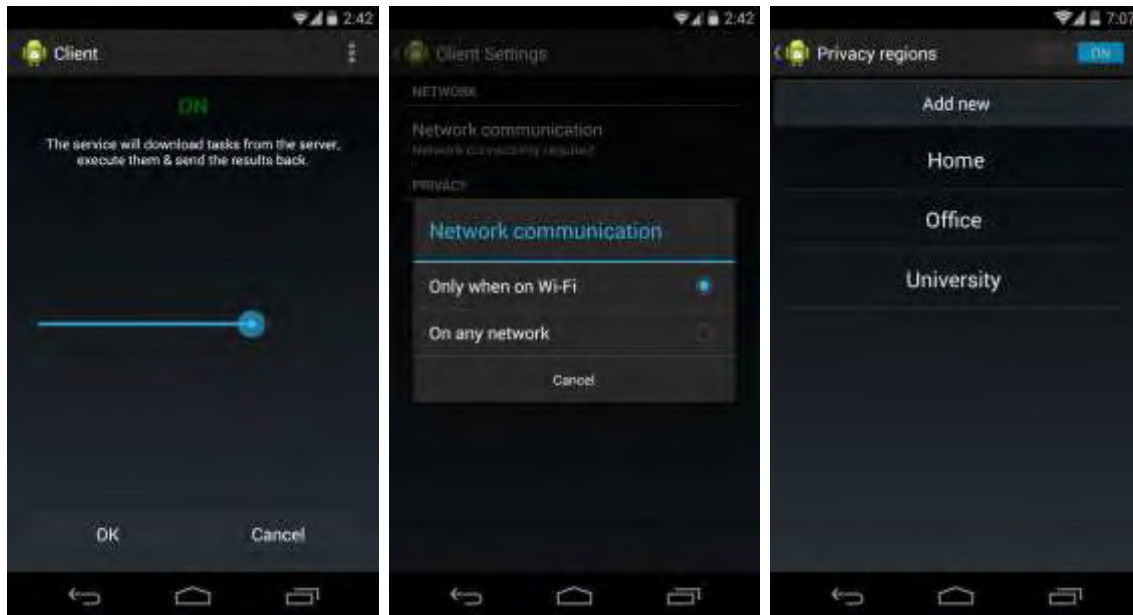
2:42

Client

ON

The service will download tasks from the server, execute them & send the results back.

OK

Cancel

2:42

Client Settings

NETWORK

Network communication

Network connectivity required

PRIVACY

Network communication

Only when on Wi-Fi

On any network

Cancel

7:07

Privacy regions

ON

Add new

Home

Office

University